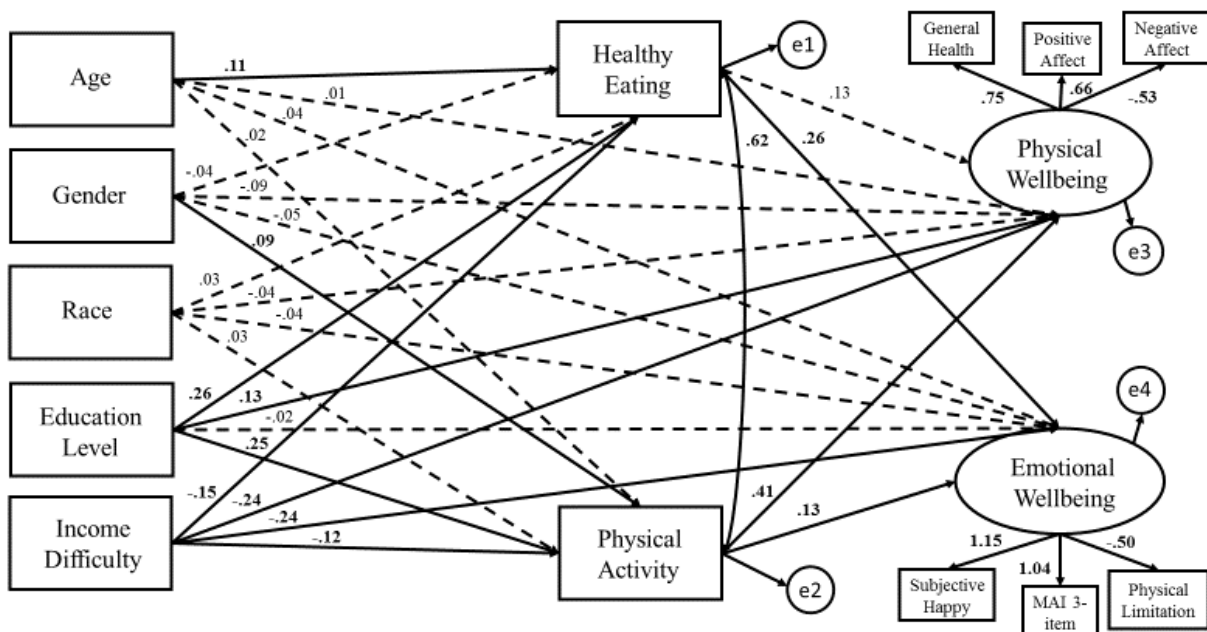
Age

Gender

Race

Education Level

Income Difficulty

Healthy Eating

Physical Activity

e1

e2

General Health

Positive Affect

Negative Affect

.75

.66

-.53

Physical Wellbeing

e3

e4

Emotional Wellbeing

1.15

1.04

-.50

Subjective Happy

MAI 3-item

Physical Limitation

.11

.01

.04

.02

-.04

-.09

-.05

.09

.03

-.04

-.04

.03

.26

.13

-.02

.25

-.15

-.24

-.24

-.12

.13

.62

.26

.41

.13